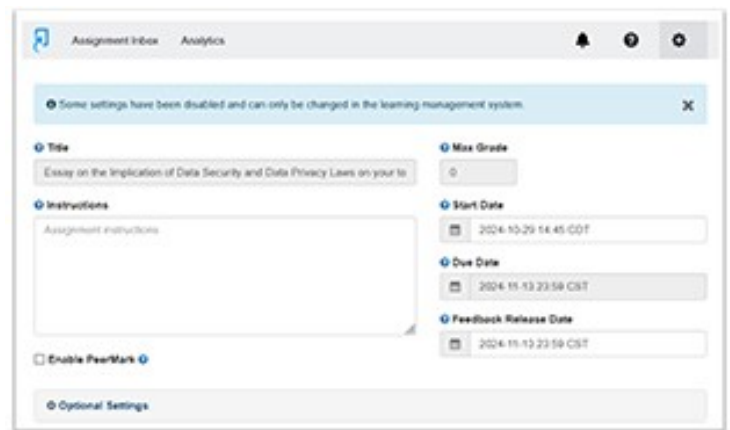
Assignment Inbox Analytics

Some settings have been disabled and can only be changed in the learning management system.

Title

Essay on the Implication of Data Security and Data Privacy Laws on your to

Max Grade

0

Instructions

Assignment instructions

Start Date

2024-10-29 14:45 CDT

Due Date

2024-11-13 23:59 CST

Feedback Release Date

2024-11-13 23:59 CST

Enable PeerMark

Optional Settings